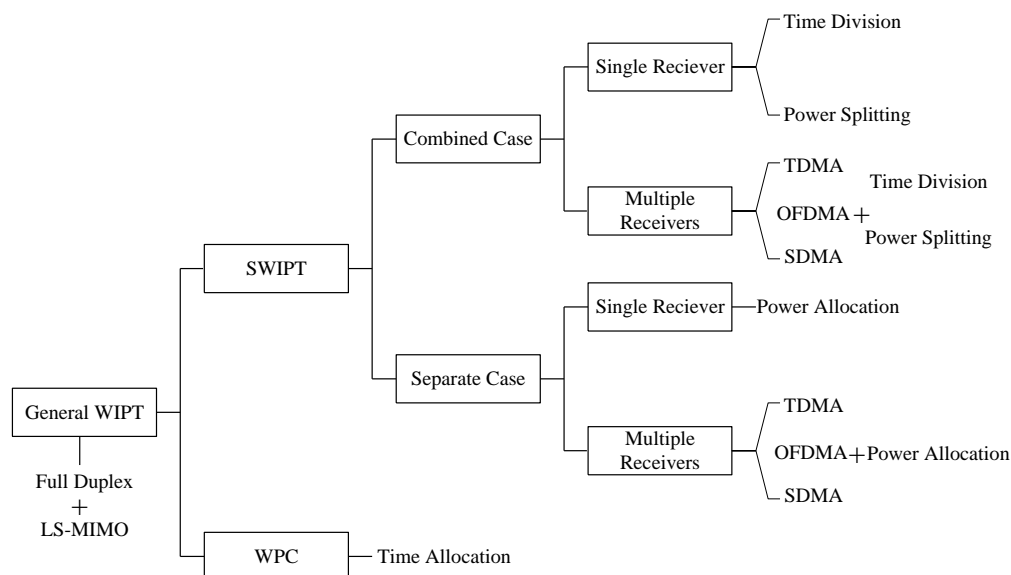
General WIPT

Full Duplex
+
LS-MIMO

SWIPT

Combined Case

Single Reciever

Time Division

Power Splitting

Multiple Receivers

TDMA

OFDMA +

SDMA

Time Division

Power Splitting

Separate Case

Single Reciever

Power Allocation

Multiple Receivers

TDMA

OFDMA + Power Allocation

SDMA

WPC

Time Allocation